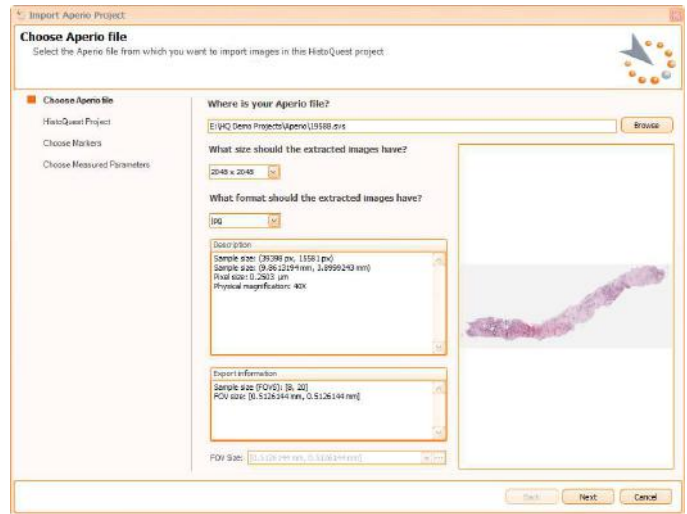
Import Aperio Project

Choose Aperio file

Select the Aperio file from which you want to import images in this HistoQuest project

Choose Aperio file

HistoQuest Project

Choose Markers

Choose Measured Parameters

Where is your Aperio file?

E:\HQ Demo Projects\Aperio\19588.svs

Browse

What size should the extracted images have?

2048 x 2048

What format should the extracted images have?

JPG

Description

Sample size: (39398 px, 15581 px)
Sample size: (9.8612194 mm, 3.8999243 mm)
Pixel size: 0.2503 µm
Physical magnification: 40X

Export information

Sample size (FOVS): [8, 20]
FOV size: [0.5126144 mm, 0.5126144 mm]

FOV Size: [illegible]

Back

Next

Cancel